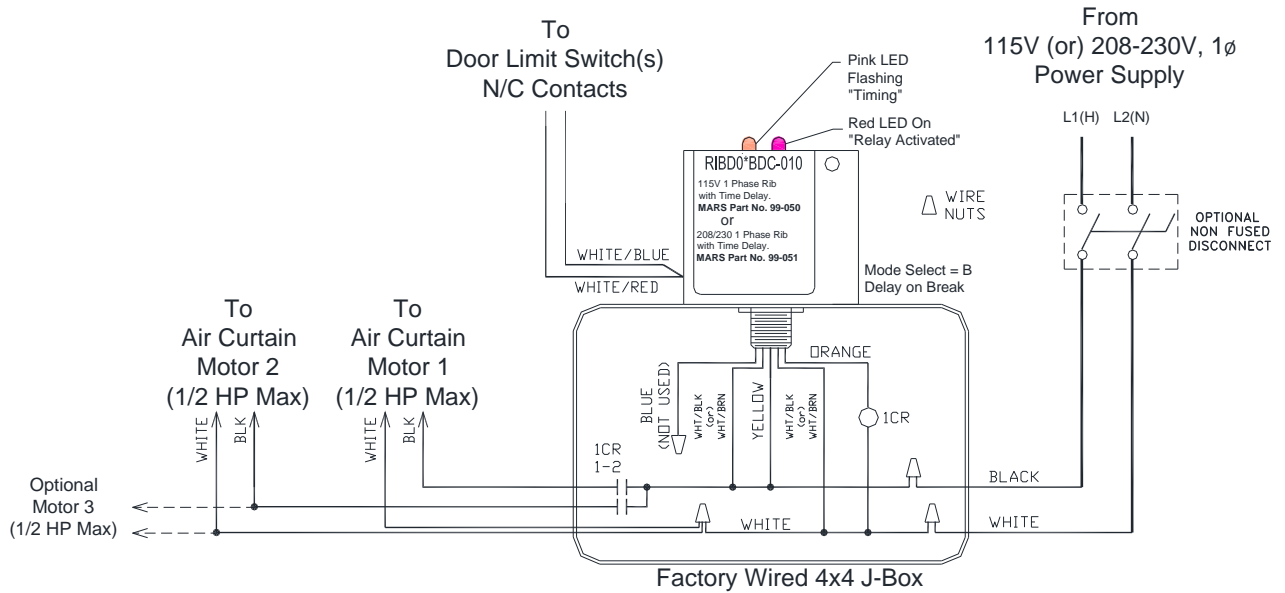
To
Door Limit Switch(s)
N/C Contacts

Pink LED
Flashing
"Timing"

Red LED On
"Relay Activated"

From
115V (or) 208-230V, 1ø
Power Supply

L1(H) L2(N)

RIBD0*BDC-010

115V 1 Phase Rib with Time Delay.
MARS Part No. 99-050
or
208/230 1 Phase Rib with Time Delay.
MARS Part No. 99-051

WIRE NUTS

OPTIONAL NON FUSED DISCONNECT

WHITE/BLUE
WHITE/RED

Mode Select = B
Delay on Break

To
Air Curtain
Motor 2
(1/2 HP Max)

To
Air Curtain
Motor 1
(1/2 HP Max)

WHITE BLK
WHITE BLK

ORANGE
BLUE (NOT USED)
WHT/BLK (or) WHT/BRN
YELLOW
WHT/BLK (or) WHT/BRN
1CR

1CR
1-2

Optional
Motor 3
(1/2 HP Max)

BLACK
WHITE
WHITE

Factory Wired 4x4 J-Box